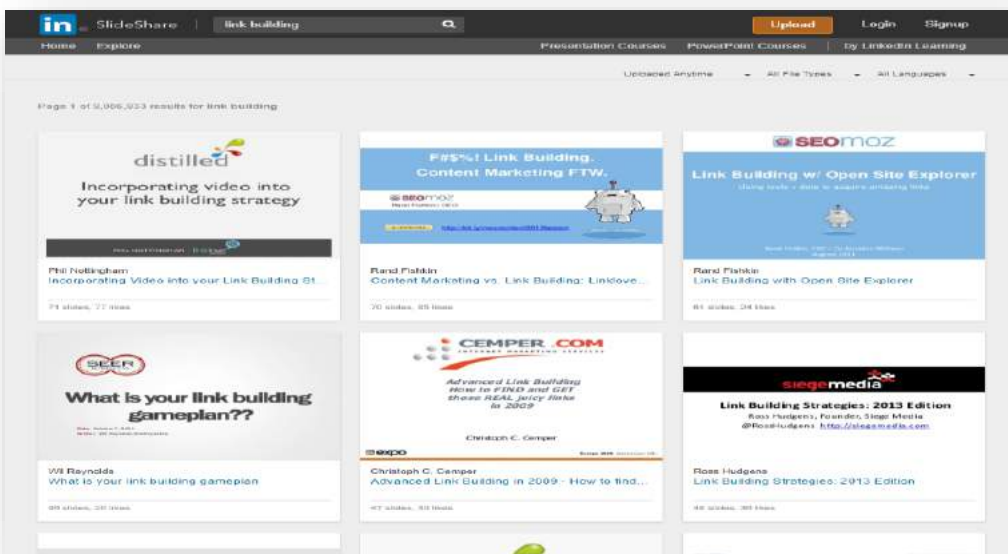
in SlideShare | link building

Upload Login Signup

Home Explore

Presentation Courses PowerPoint Courses | by LinkedIn Learning

Uploaded Anytime All File Types All Languages

Page 1 of 5,006,033 results for link building

distilled

Incorporating video into your link building strategy

Phil Nottingham
Incorporating Video into your Link Building St...

71 slides, 77 likes

F#$%! Link Building. Content Marketing FTW.

SEOmoz

Rand Fishkin
Content Marketing vs. Link Building: Linklove...

70 slides, 85 likes

SEOMOZ

Link Building w/ Open Site Explorer

Using tools + data to acquire amazing links

Rand Fishkin
Link Building with Open Site Explorer

61 slides, 34 likes

SEER

What is your link building gameplan??

Wil Reynolds
What is your link building gameplan

89 slides, 30 likes

CEMPER .COM

Advanced Link Building How to FIND and GET those REAL juicy links in 2009

Christoph C. Cemper

Christoph C. Cemper
Advanced Link Building in 2009 - How to find...

47 slides, 40 likes

siegemedia

Link Building Strategies: 2013 Edition

Ross Hudgens, Founder, Siege Media

@RossHudgens http://siegemedia.com

Ross Hudgens
Link Building Strategies: 2013 Edition

46 slides, 39 likes